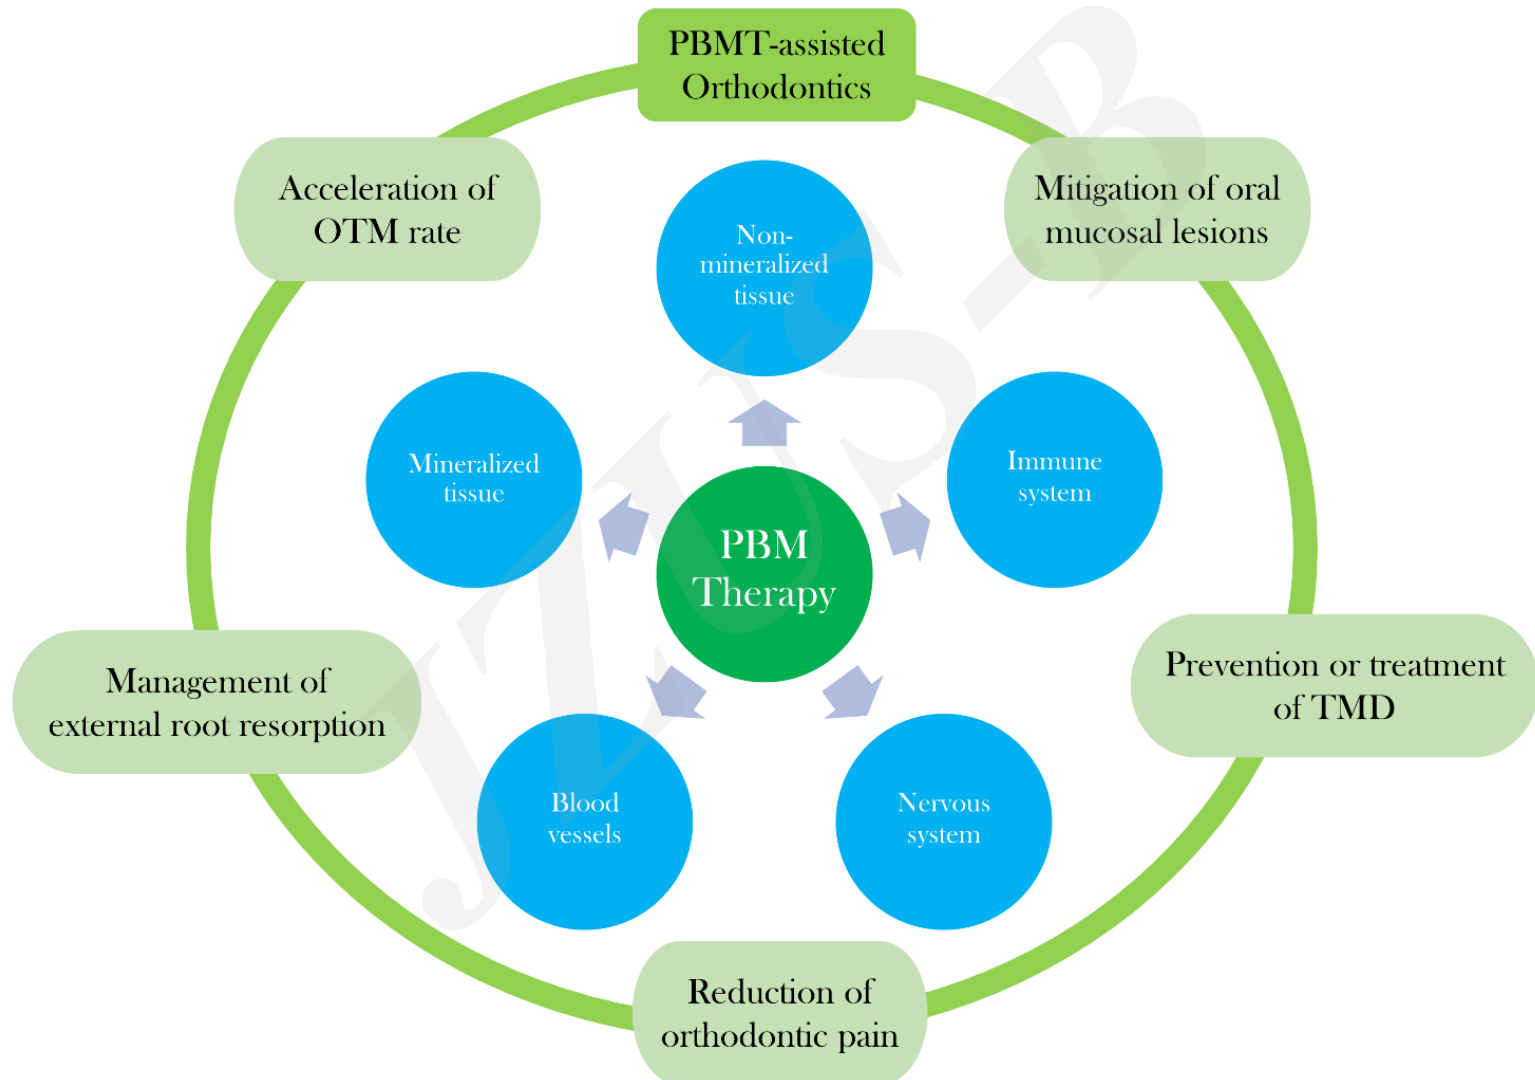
PBMT-assisted Orthodontics

Acceleration of OTM rate

Mitigation of oral mucosal lesions

Non-mineralized tissue

Mineralized tissue

Immune system

PBM Therapy

Management of external root resorption

Prevention or treatment of TMD

Blood vessels

Nervous system

Reduction of orthodontic pain

JLMS-B